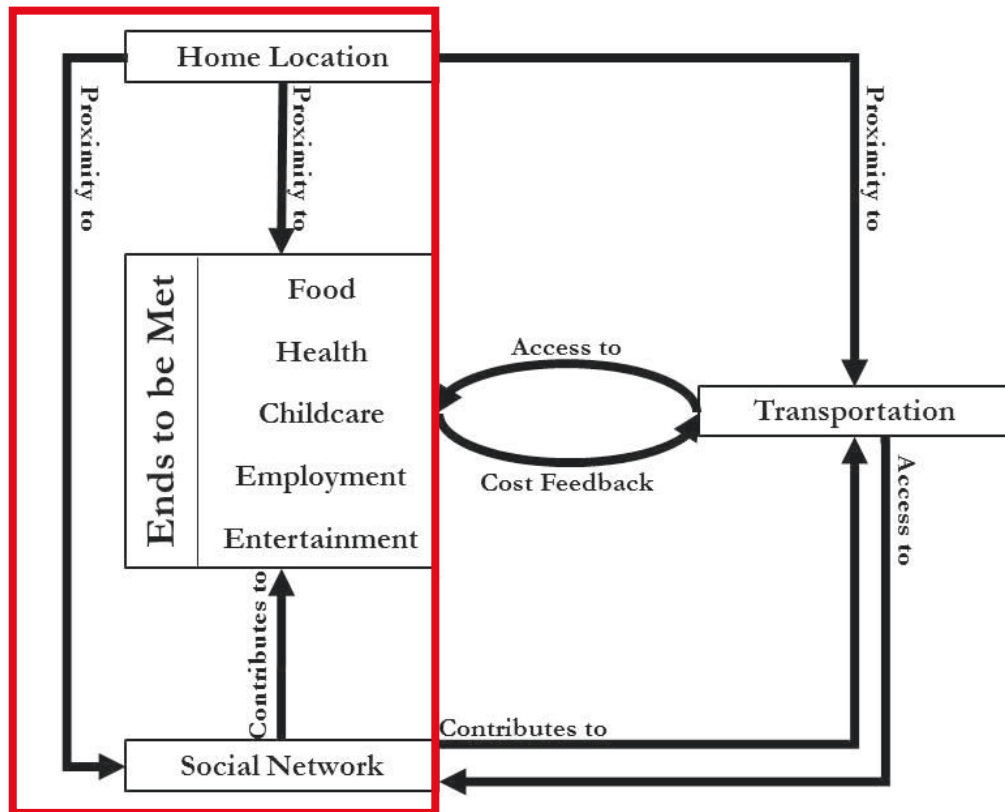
Home Location

Proximity to

Proximity to

Proximity to

Ends to be Met

Food

Health

Childcare

Employment

Entertainment

Access to

Cost Feedback

Transportation

Access to

Contributes to

Contributes to

Social Network